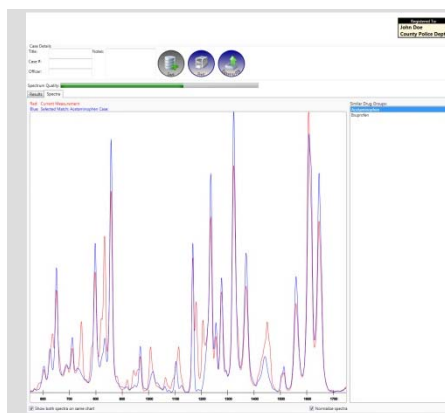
Registered to:
John Doe
County Police Dept

Case Details
Title:
Notes:
Case #:
Officer:

Spectrum Quality:
Results Spectra

Red - Current Measurement
Blue - Selected Match: Acetaminophen Gesic

Similar Drug Groups:
Acetaminophen
Ibuprofen

Show both spectra on same chart
Normalize spectra